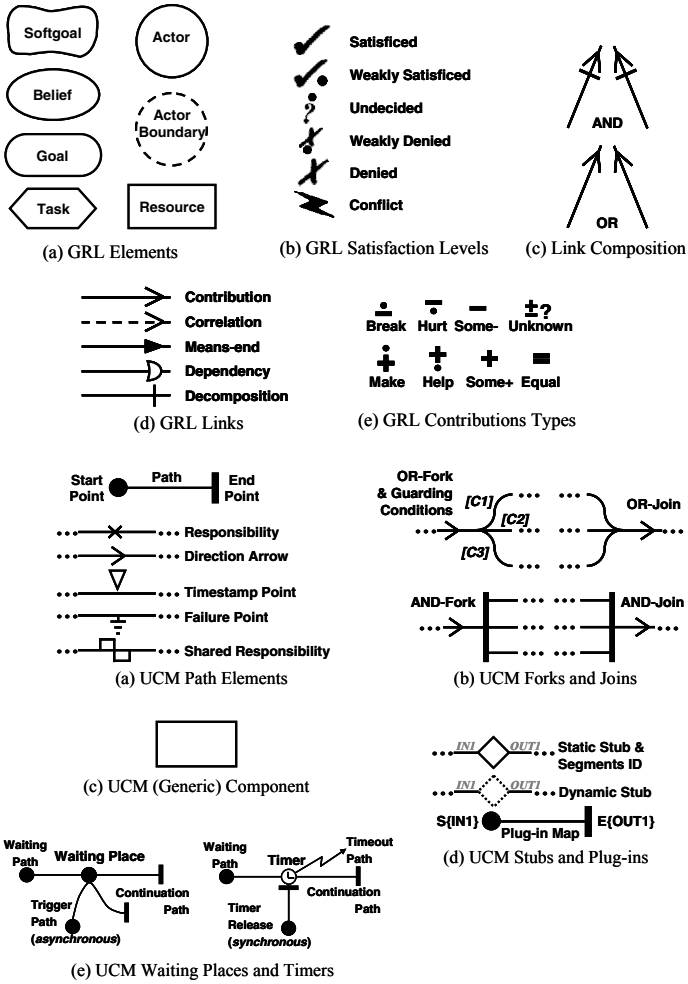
Softgoal

Actor

Belief

Actor Boundary

Goal

Task

Resource

(a) GRL Elements

Satisficed

Weakly Satisficed

Undecided

Weakly Denied

Denied

Conflict

(b) GRL Satisfaction Levels

AND

OR

(c) Link Composition

Contribution

Correlation

Means-end

Dependency

Decomposition

(d) GRL Links

Break Hurt Some- Unknown

Make Help Some+ Equal

(e) GRL Contributions Types

Start Point

Path

End Point

Responsibility

Direction Arrow

Timestamp Point

Failure Point

Shared Responsibility

(a) UCM Path Elements

OR-Fork & Guarding Conditions

[C1]

[C2]

[C3]

OR-Join

AND-Fork

AND-Join

(b) UCM Forks and Joins

(c) UCM (Generic) Component

IN1 OUT1 Static Stub & Segments ID

IN1 OUT1 Dynamic Stub

S{IN1}

Plug-in Map

E{OUT1}

(d) UCM Stubs and Plug-ins

Waiting Path

Waiting Place

Continuation Path

Trigger Path (asynchronous)

Waiting Path

Timer

Timeout Path

Continuation Path

Timer Release (synchronous)

(e) UCM Waiting Places and Timers